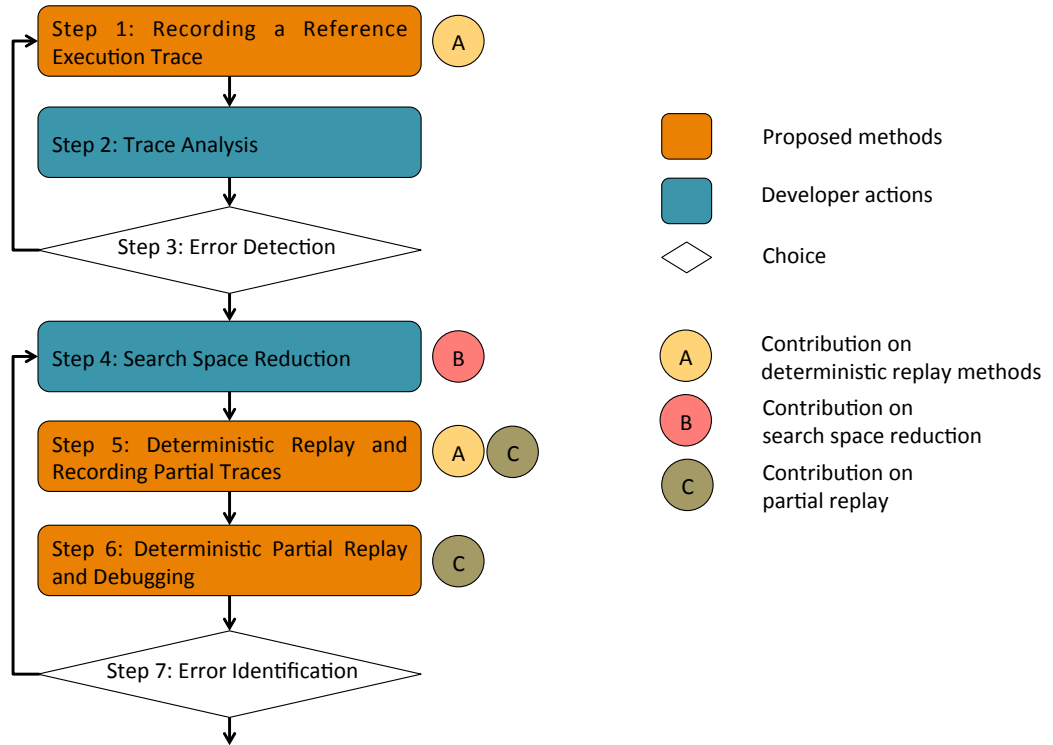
Step 1: Recording a Reference Execution Trace

A

Step 2: Trace Analysis

Step 3: Error Detection

Step 4: Search Space Reduction

B

Step 5: Deterministic Replay and Recording Partial Traces

A

C

Step 6: Deterministic Partial Replay and Debugging

C

Step 7: Error Identification

Proposed methods

Developer actions

Choice

A

Contribution on deterministic replay methods

B

Contribution on search space reduction

C

Contribution on partial replay